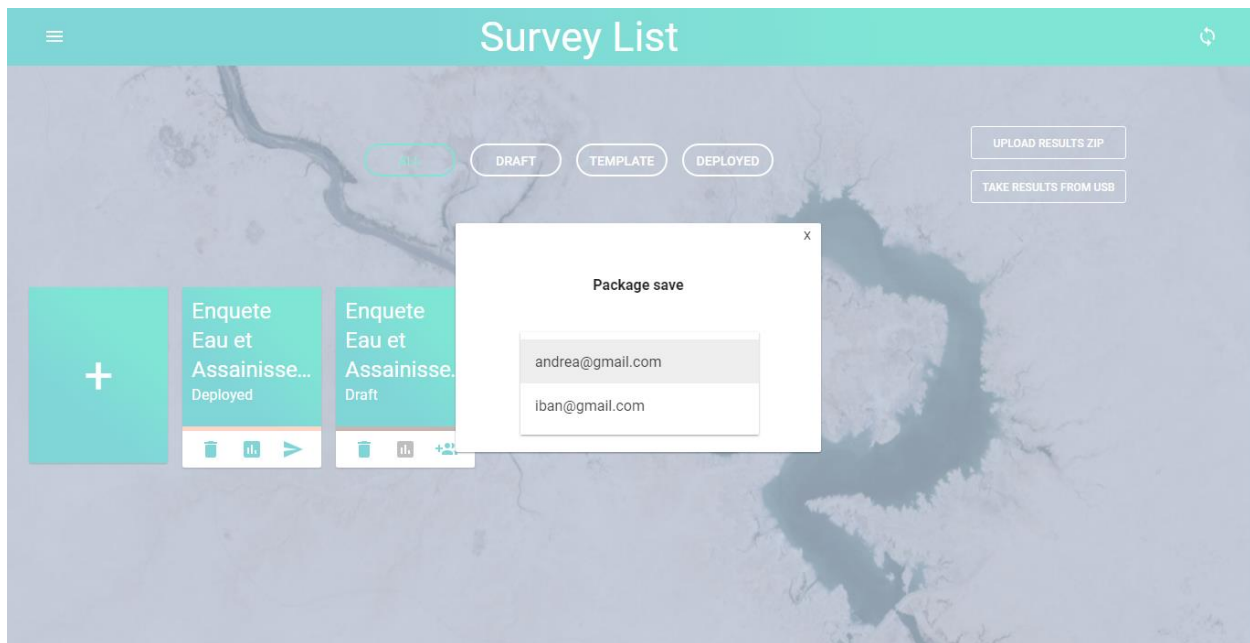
Survey List

ALL DRAFT TEMPLATE DEPLOYED

UPLOAD RESULTS ZIP
TAKE RESULTS FROM USB

+

Enquete Eau et Assainisse...
Deployed

Enquete Eau et Assainisse...
Draft

x

Package save

andrea@gmail.com
iban@gmail.com